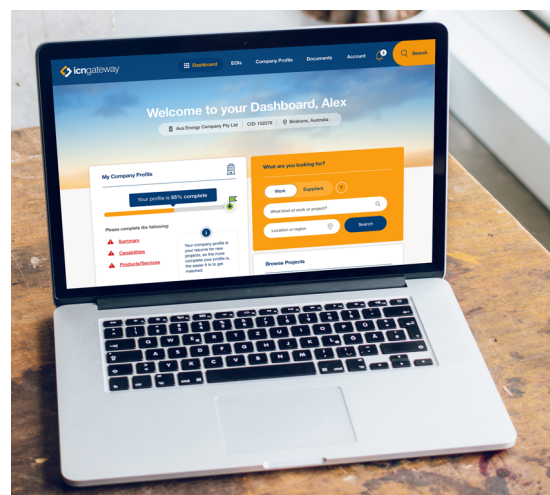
icngateway

Dashboard EOIs Company Profile Documents Account 0 Search

Welcome to your Dashboard, Alex

Axa Energy Company Pty Ltd CID: 152278 Brisbane, Australia

My Company Profile

Your profile is 55% complete

Please complete the following:

Summary

Capabilities

Products/Services

Your company profile is your resume for new projects, so the more complete your profile is, the easier it is to get matched.

What are you looking for?

Work Suppliers ?

What kind of work or project?

Location or region

Search

Browse Projects